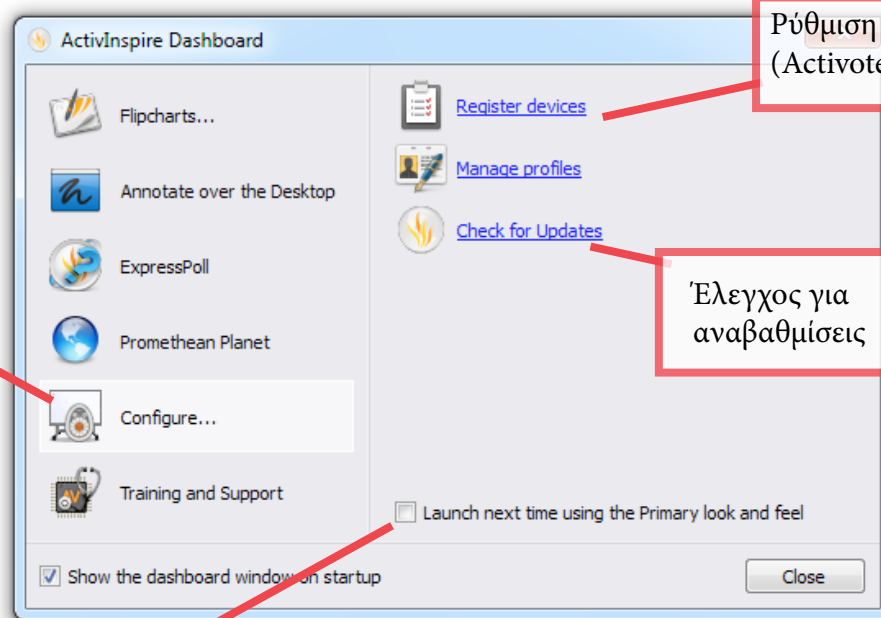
ActivInspire Dashboard

Ρύθμιση
(Activote

Flipcharts...

Annotate over the Desktop

ExpressPoll

Promethean Planet

Configure...

Training and Support

Register devices

Manage profiles

Check for Updates

Έλεγχος για αναβαθμίσεις

Launch next time using the Primary look and feel

Show the dashboard window on startup

Close